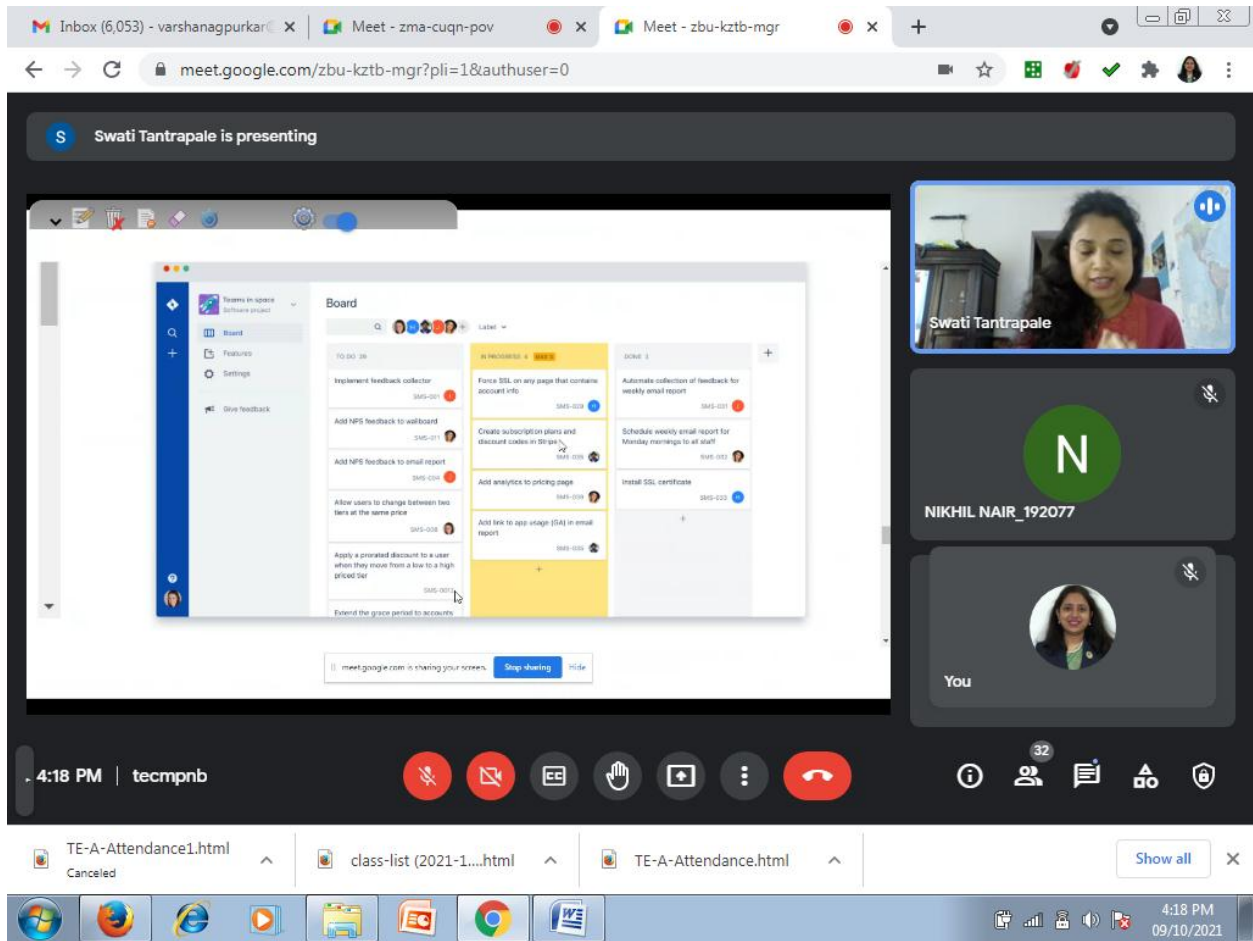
Inbox (6,053) - varshanagpurkar
Meet - zma-cuqn-pov
Meet - zbu-kztb-mgr
meet.google.com/zbu-kztb-mgr?pli=1&authuser=0

S Swati Tantrapale is presenting

Teams in space
Software project
Board
Features
Settings
Give feedback

Board
Label

TO DO 26
Implement feedback collector
SMS-021
Add NPS feedback to wallboard
SMS-011
Add NPS feedback to email report
SMS-034
Allow users to change between two tiers at the same price
SMS-038
Apply a prorated discount to a user when they move from a low to a high priced tier
SMS-007
Extend the grace period to accounts

IN PROGRESS 4 MAX 3
Force SSL on any page that contains account info
SMS-029
Create subscription plans and discount codes in Stripe
SMS-035
Add analytics to pricing page
SMS-009
Add link to app usage (GA) in email report
SMS-035

DONE 3
Automate collection of feedback for weekly email report
SMS-031
Schedule weekly email report for Monday mornings to all staff
SMS-032
Install SSL certificate
SMS-023

meet.google.com is sharing your screen. Stop sharing Hide

Swati Tantrapale
N
NIKHIL NAIR_192077
You

4:18 PM | tecmpnb
32

TE-A-Attendance1.html
Canceled
class-list (2021-1....html
TE-A-Attendance.html
Show all

4:18 PM
09/10/2021